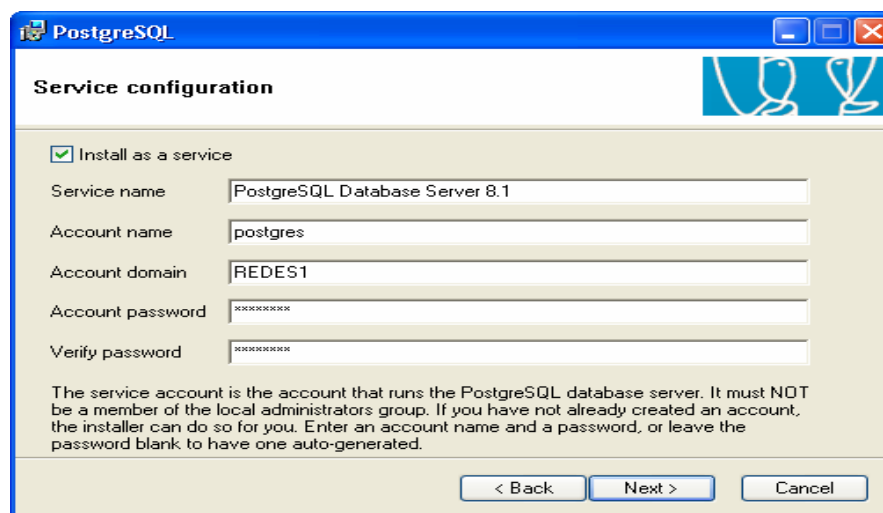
PostgreSQL

Service configuration

Install as a service

Service name PostgreSQL Database Server 8.1

Account name postgres

Account domain REDES1

Account password ********

Verify password ********

The service account is the account that runs the PostgreSQL database server. It must NOT be a member of the local administrators group. If you have not already created an account, the installer can do so for you. Enter an account name and a password, or leave the password blank to have one auto-generated.

< Back Next > Cancel